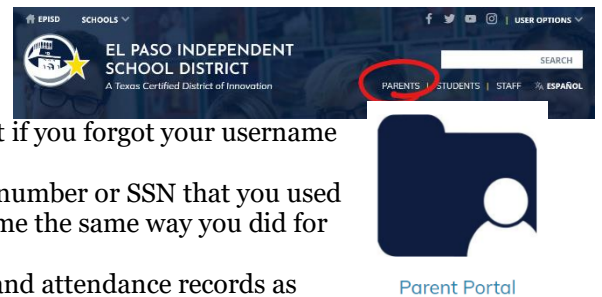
EPISD SCHOOLS

USER OPTIONS

EL PASO INDEPENDENT SCHOOL DISTRICT

A Texas Certified District of Innovation

SEARCH

PARENTS | STUDENTS | STAFF ESPAÑOL

t if you forgot your username

number or SSN that you used me the same way you did for

and attendance records as

Parent Portal